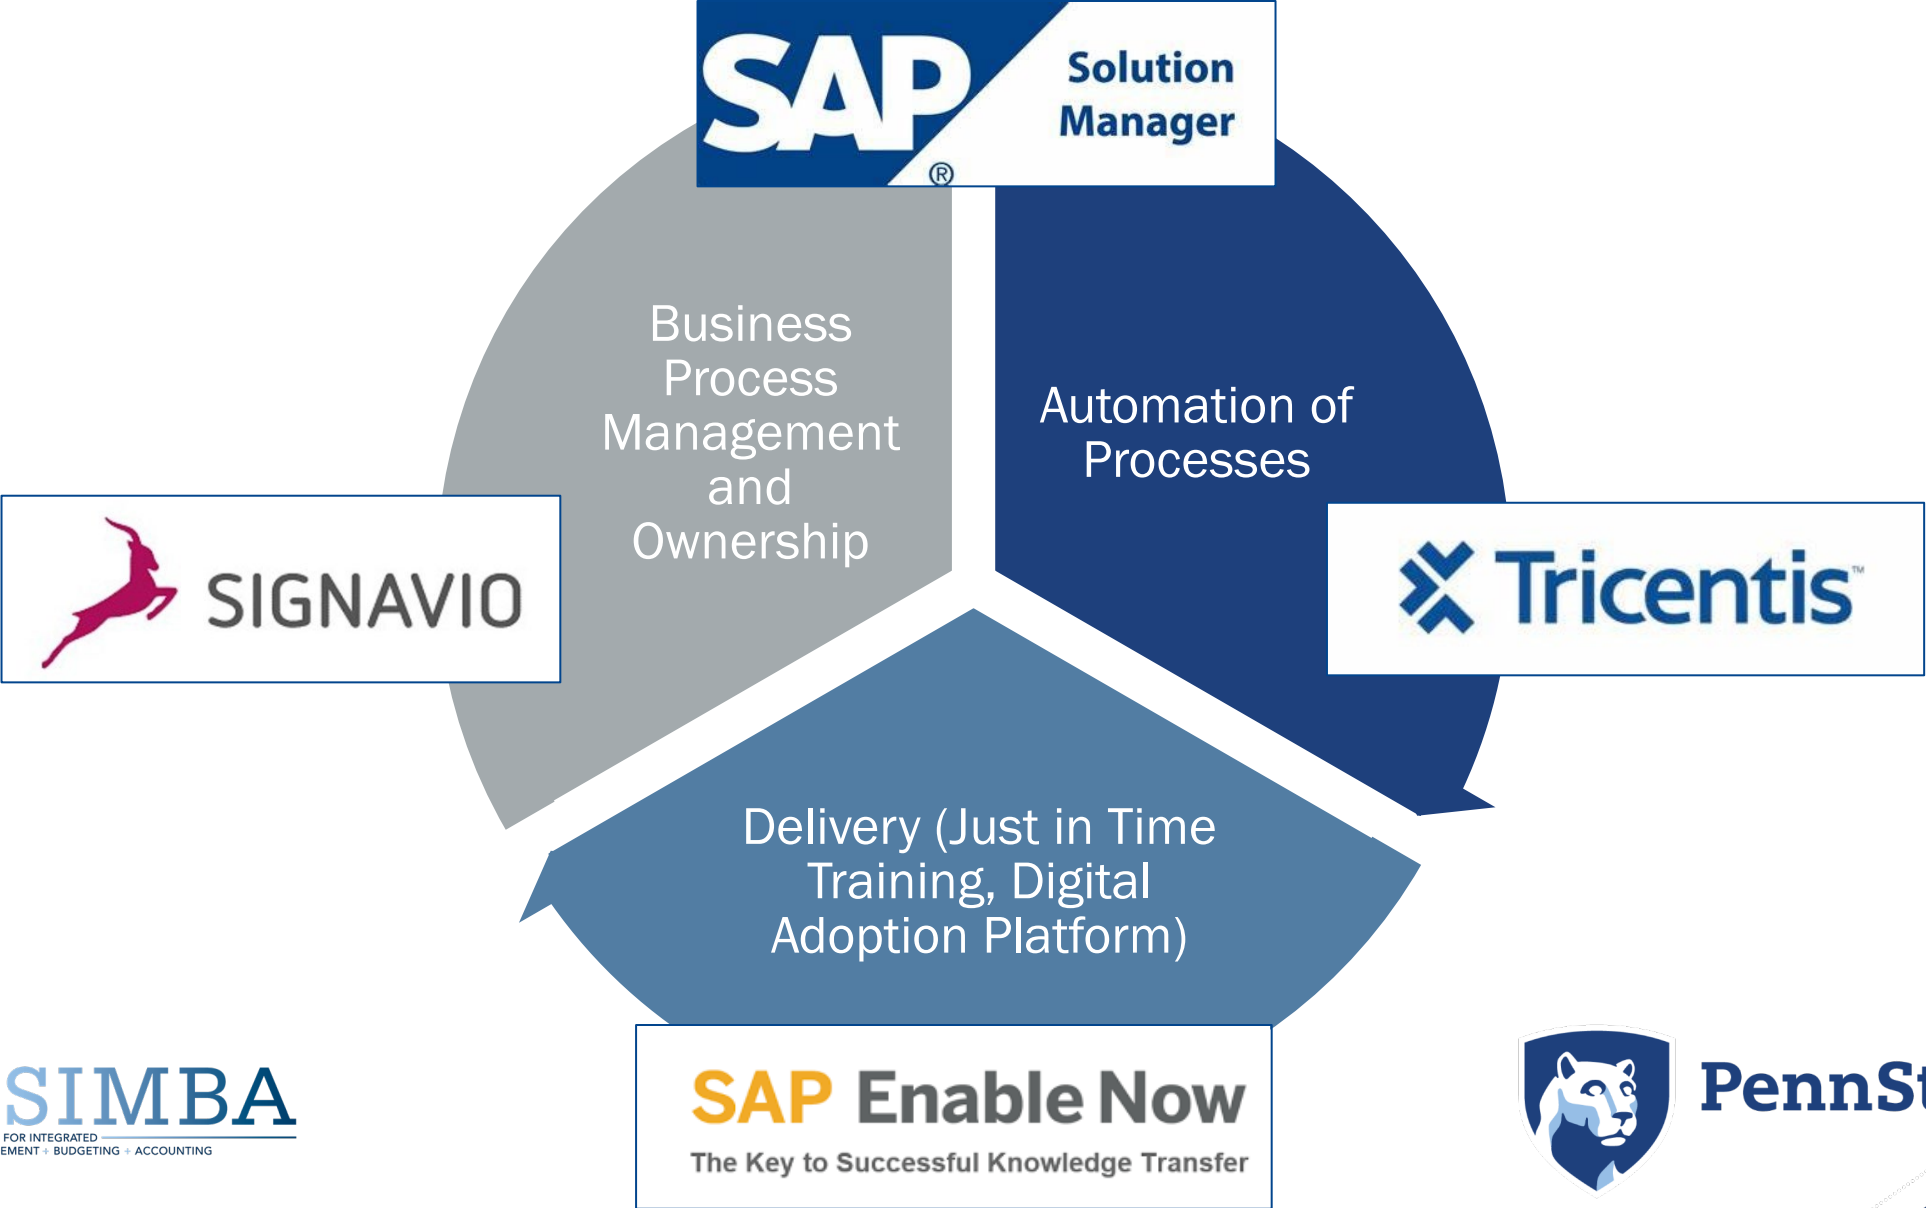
SAP® Solution Manager

Business Process Management and Ownership

Automation of Processes

SIGNAVIO

Tricentis™

Delivery (Just in Time Training, Digital Adoption Platform)

SIMBA
FOR INTEGRATED
EMENT + BUDGETING + ACCOUNTING

SAP Enable Now
The Key to Successful Knowledge Transfer

PennSt